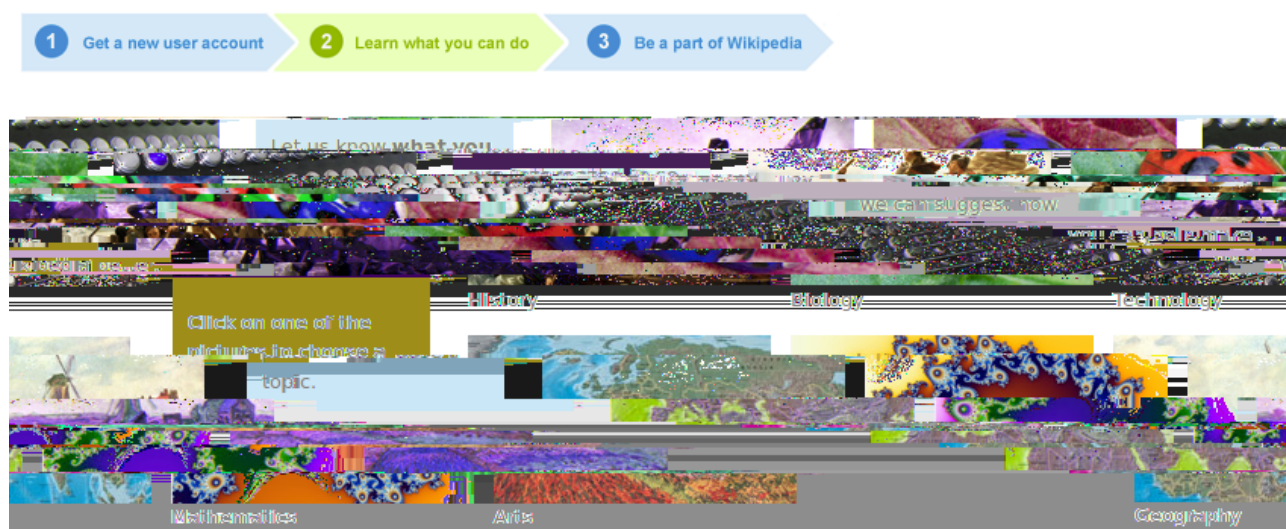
1 Get a new user account

2 Learn what you can do

3 Be a part of Wikipedia

Let us know what you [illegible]

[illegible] we can suggest how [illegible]

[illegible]

History

Biology

Technology

Click on one of the pictures to choose a topic.

Mathematics

Arts

Geography